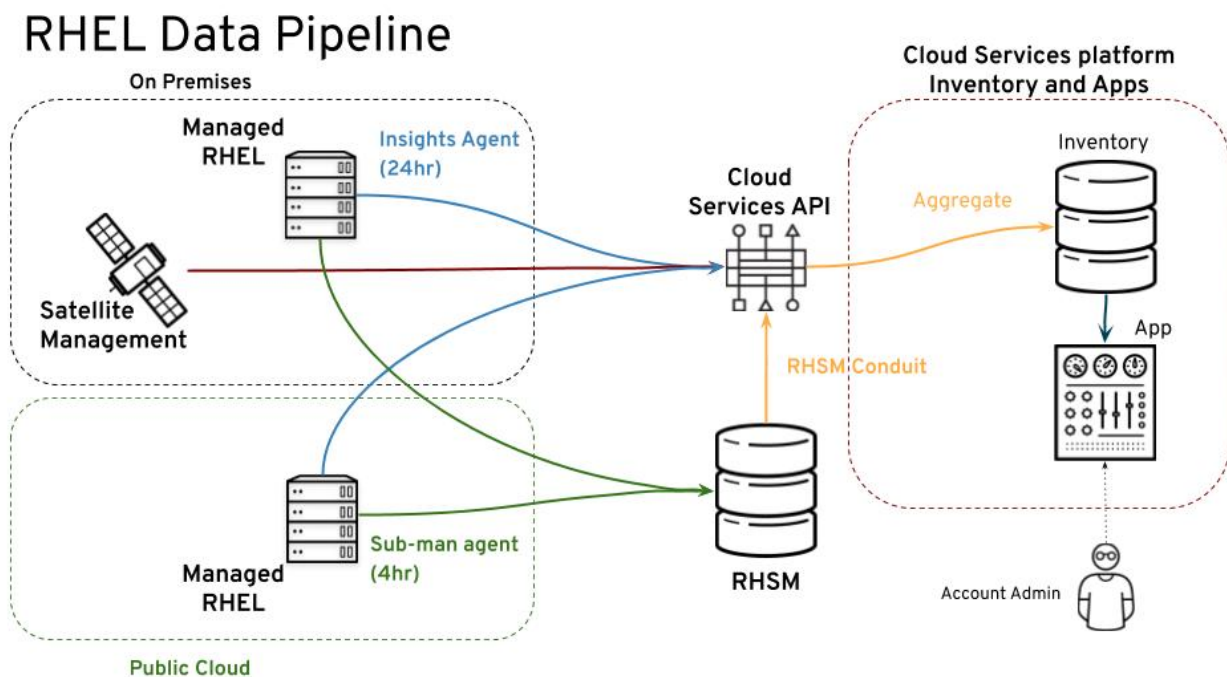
RHEL Data Pipeline

On Premises

Managed RHEL

Insights Agent (24hr)

Satellite Management

Cloud Services API

Cloud Services platform Inventory and Apps

Inventory

Aggregate

App

RHSM Conduit

Managed RHEL

Sub-man agent (4hr)

RHSM

Account Admin

Public Cloud